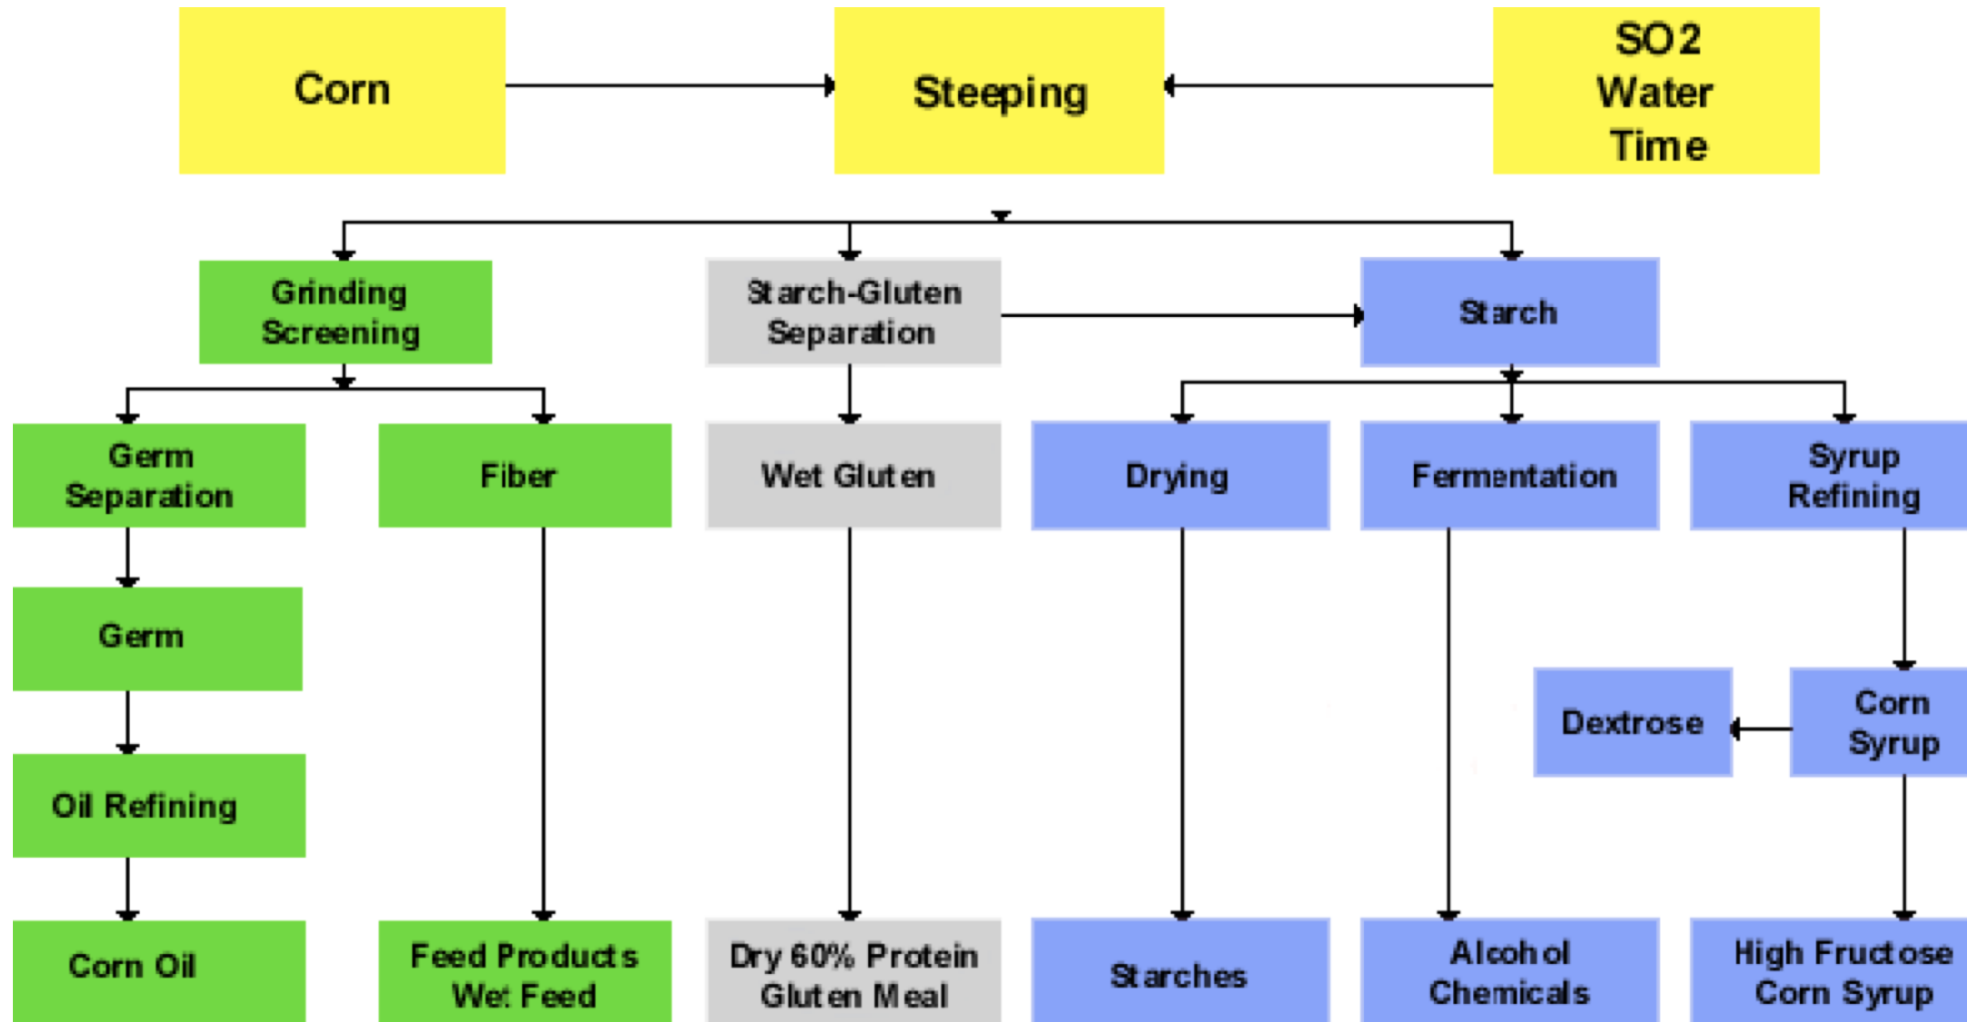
Corn

Steeping

SO2
Water
Time

Grinding
Screening

Starch-Gluten
Separation

Starch

Germ
Separation

Fiber

Wet Gluten

Drying

Fermentation

Syrup
Refining

Germ

Dextrose

Corn
Syrup

Oil Refining

Corn Oil

Feed Products
Wet Feed

Dry 60% Protein
Gluten Meal

Starches

Alcohol
Chemicals

High Fructose
Corn Syrup